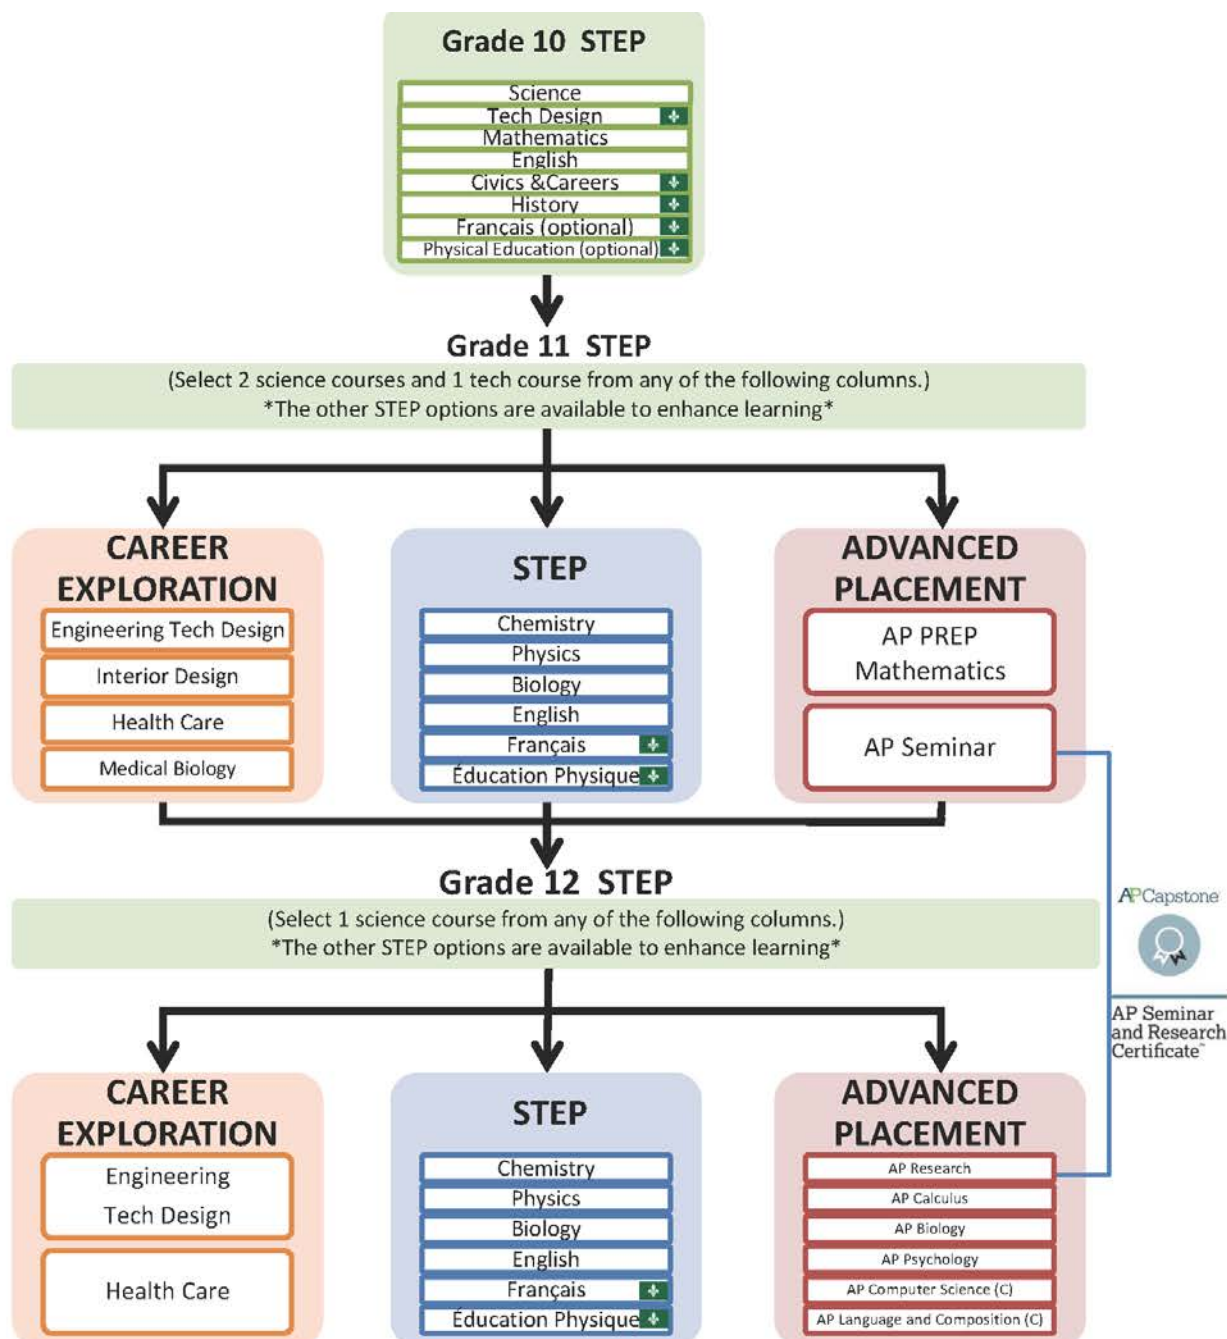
Grade 10 STEP

Science
Tech Design
Mathematics
English
Civics &Careers
History
Français (optional)
Physical Education (optional)

Grade 11 STEP
(Select 2 science courses and 1 tech course from any of the following columns.)
*The other STEP options are available to enhance learning*

CAREER EXPLORATION
Engineering Tech Design
Interior Design
Health Care
Medical Biology

STEP
Chemistry
Physics
Biology
English
Français
Éducation Physique

ADVANCED PLACEMENT
AP PREP Mathematics
AP Seminar

Grade 12 STEP
(Select 1 science course from any of the following columns.)
*The other STEP options are available to enhance learning*

AP Capstone
AP Seminar and Research Certificate™

CAREER EXPLORATION
Engineering Tech Design
Health Care

STEP
Chemistry
Physics
Biology
English
Français
Éducation Physique

ADVANCED PLACEMENT
AP Research
AP Calculus
AP Biology
AP Psychology
AP Computer Science (C)
AP Language and Composition (C)